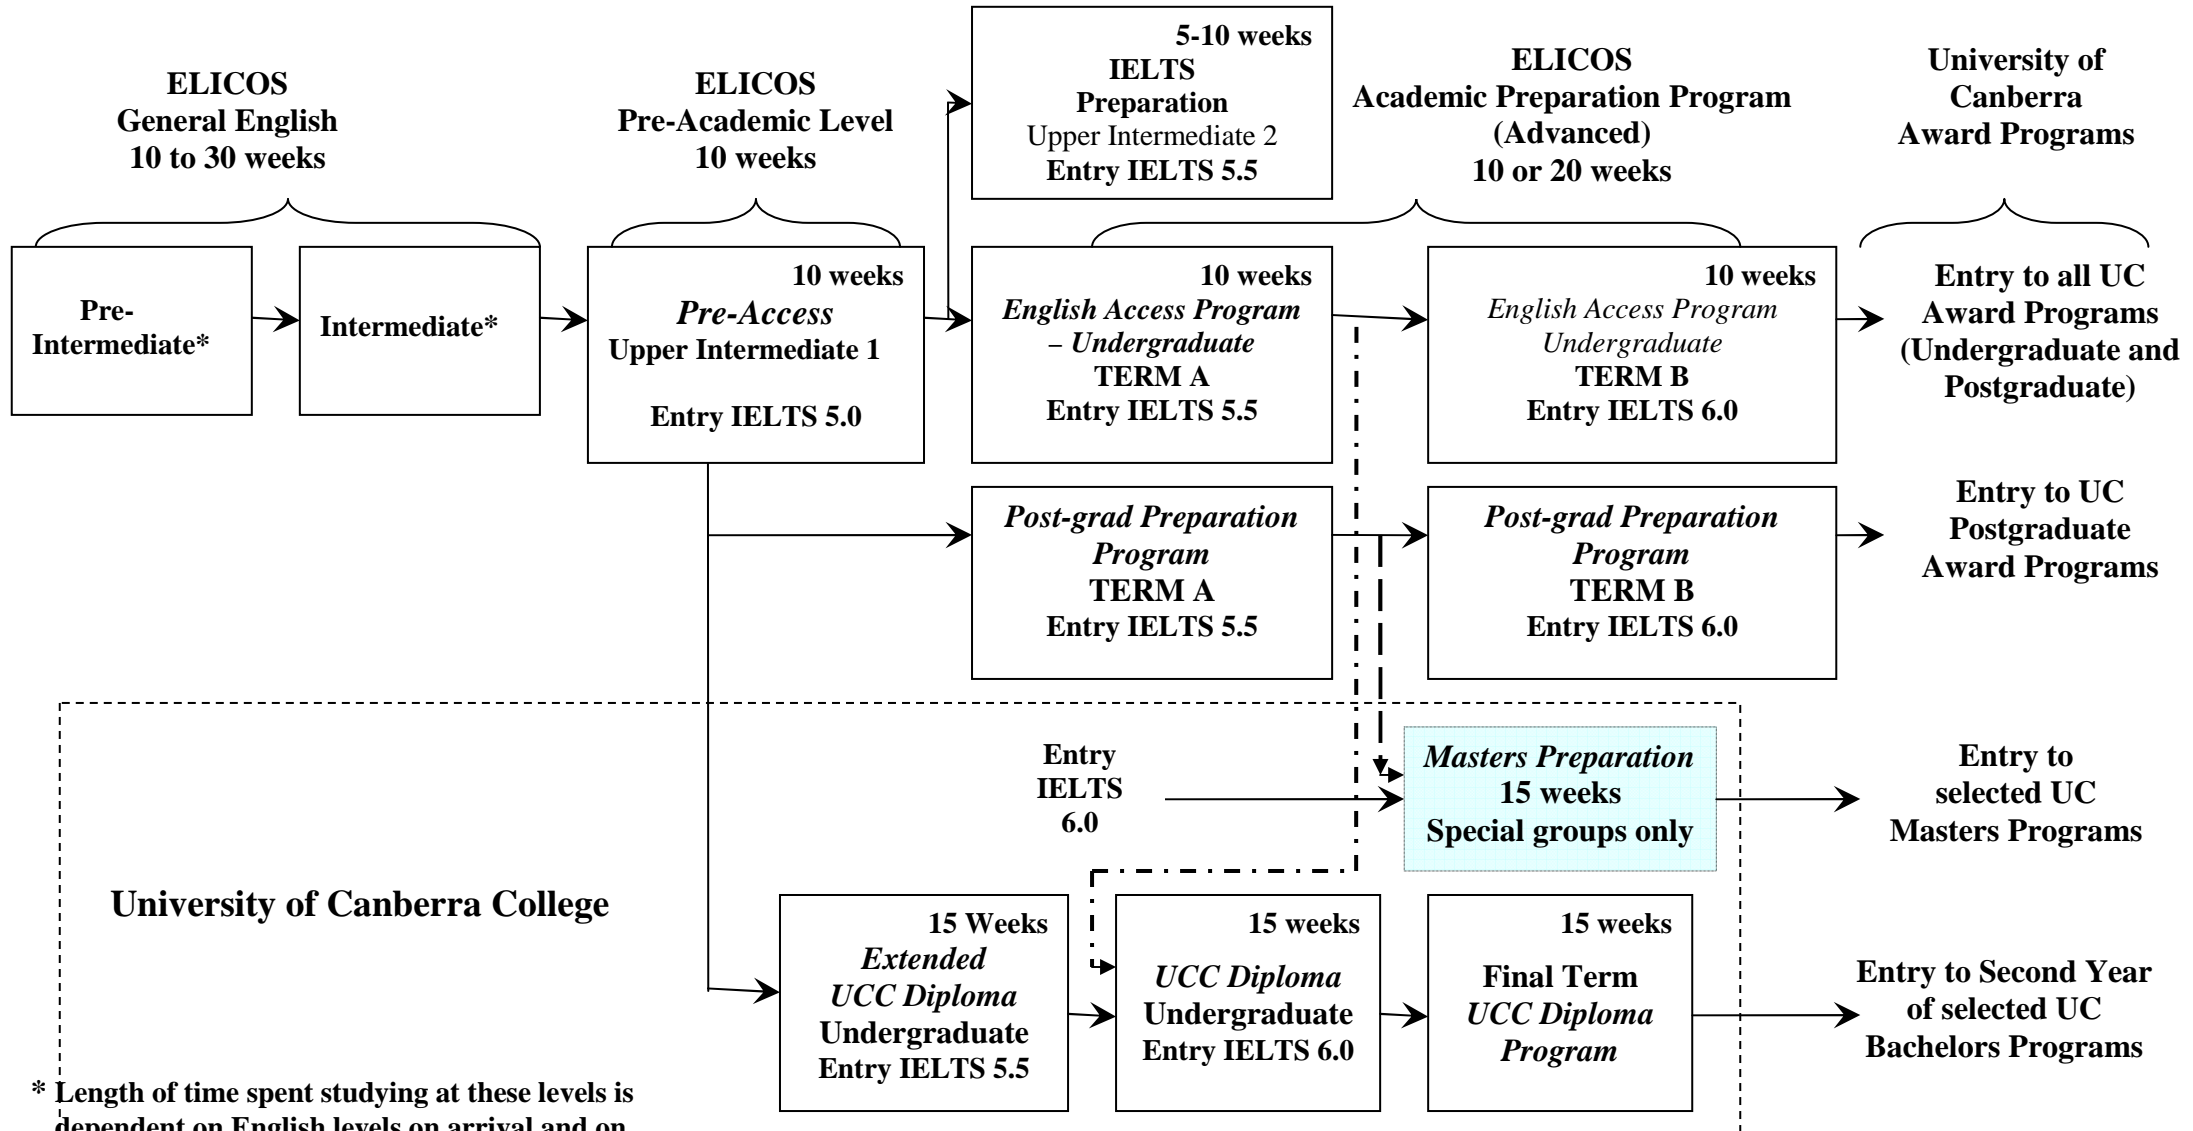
ELICOS
General English
10 to 30 weeks

ELICOS
Pre-Academic Level
10 weeks

5-10 weeks
IELTS
Preparation
Upper Intermediate 2
Entry IELTS 5.5

ELICOS
Academic Preparation Program
(Advanced)
10 or 20 weeks

University of
Canberra
Award Programs

Pre-Intermediate*

Intermediate*

10 weeks
*Pre-Access*
Upper Intermediate 1

Entry IELTS 5.0

10 weeks
*English Access Program – Undergraduate*
TERM A
Entry IELTS 5.5

10 weeks
*English Access Program Undergraduate*
TERM B
Entry IELTS 6.0

Entry to all UC
Award Programs
(Undergraduate and
Postgraduate)

*Post-grad Preparation Program*
TERM A
Entry IELTS 5.5

*Post-grad Preparation Program*
TERM B
Entry IELTS 6.0

Entry to UC
Postgraduate
Award Programs

Entry
IELTS
6.0

*Masters Preparation*
15 weeks
Special groups only

Entry to
selected UC
Masters Programs

University of Canberra College

15 Weeks
*Extended UCC Diploma*
Undergraduate
Entry IELTS 5.5

15 weeks
*UCC Diploma*
Undergraduate
Entry IELTS 6.0

15 weeks
Final Term
*UCC Diploma Program*

Entry to Second Year
of selected UC
Bachelors Programs

* Length of time spent studying at these levels is dependent on English levels on arrival and on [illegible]